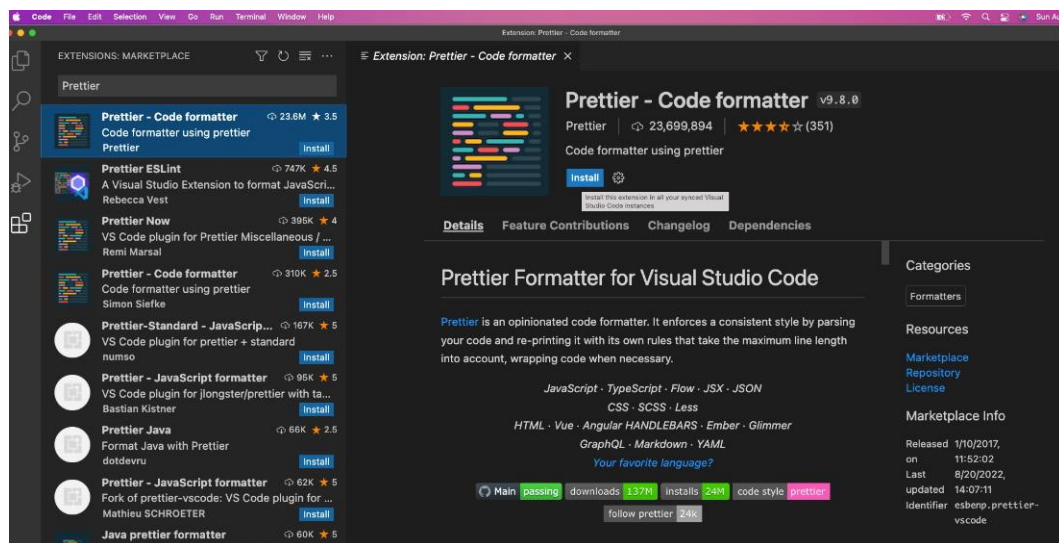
Code File Edit Selection View Go Run Terminal Window Help

Sun Au

Extension: Prettier - Code formatter

EXTENSIONS: MARKETPLACE

Prettier

Prettier - Code formatter 23.6M ★ 3.5
Code formatter using prettier
Prettier Install

Prettier ESLint 747K ★ 4.5
A Visual Studio Extension to format JavaScri...
Rebecca Vest Install

Prettier Now 395K ★ 4
VS Code plugin for Prettier Miscellaneous / ...
Remi Marsal Install

Prettier - Code formatter 310K ★ 2.5
Code formatter using prettier
Simon Siefke Install

Prettier-Standard - JavaScrip... 167K ★ 5
VS Code plugin for prettier + standard
numso Install

Prettier - JavaScript formatter 95K ★ 5
VS Code plugin for jlongster/prettier with ta...
Bastian Kistner Install

Prettier Java 66K ★ 2.5
Format Java with Prettier
dotdevru Install

Prettier - JavaScript formatter 62K ★ 5
Fork of prettier-vscode: VS Code plugin for ...
Mathieu SCHROETER Install

Java prettier formatter 60K ★ 5

Extension: Prettier - Code formatter ×

Prettier - Code formatter v9.8.0
Prettier | 23,699,894 | ★★★★☆ (351)
Code formatter using prettier
Install
Install this extension in all your synced Visual Studio Code instances

Details Feature Contributions Changelog Dependencies

Prettier Formatter for Visual Studio Code

Prettier is an opinionated code formatter. It enforces a consistent style by parsing your code and re-printing it with its own rules that take the maximum line length into account, wrapping code when necessary.

JavaScript · TypeScript · Flow · JSX · JSON
CSS · SCSS · Less
HTML · Vue · Angular HANDLEBARS · Ember · Glimmer
GraphQL · Markdown · YAML
Your favorite language?

Main passing downloads 137M installs 24M code style prettier
follow prettier 24k

Categories
Formatters

Resources
Marketplace
Repository
License

Marketplace Info
Released on 1/10/2017, 11:52:02
Last updated 8/20/2022, 14:07:11
Identifier esbenp.prettier-vscode